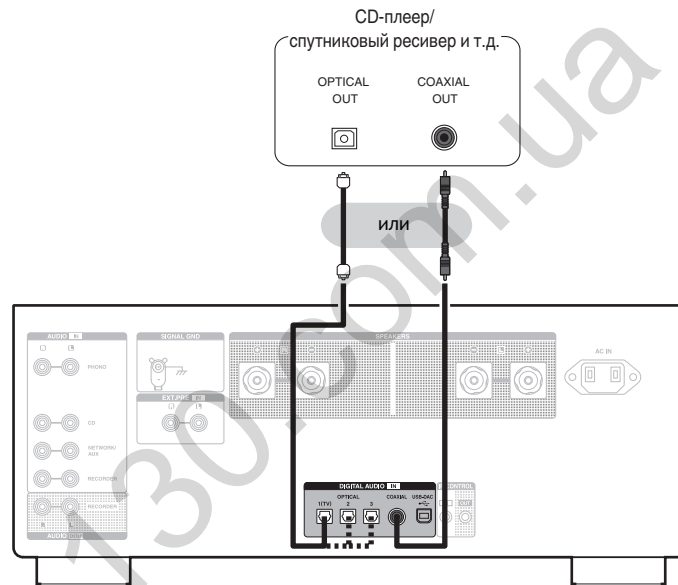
CD-плеер/
спутниковый ресивер и т.д.

OPTICAL OUT

COAXIAL OUT

или

AUDIO IN

SIGNAL GND

SPEAKERS

AC IN

PHONO

CD

NETWORK/ AUX

RECORDER

RECORDER

AUDIO OUT

EXT.PRE IN

DIGITAL AUDIO IN

1(TV)

OPTICAL 2

3

COAXIAL

USB-DAC

CONTROL

OUT

130.com.ua